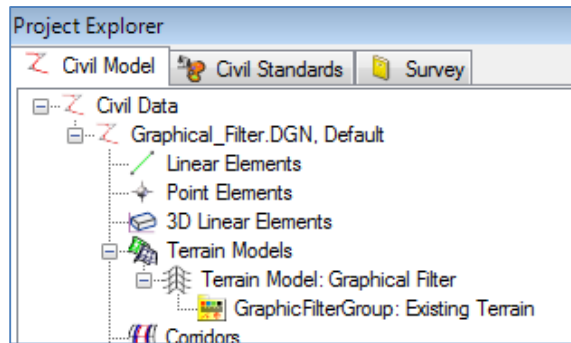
Project Explorer

Civil Model | Civil Standards | Survey

Civil Data
Graphical_Filter.DGN, Default
Linear Elements
Point Elements
3D Linear Elements
Terrain Models
Terrain Model: Graphical Filter
GraphicFilterGroup: Existing Terrain
Corridors